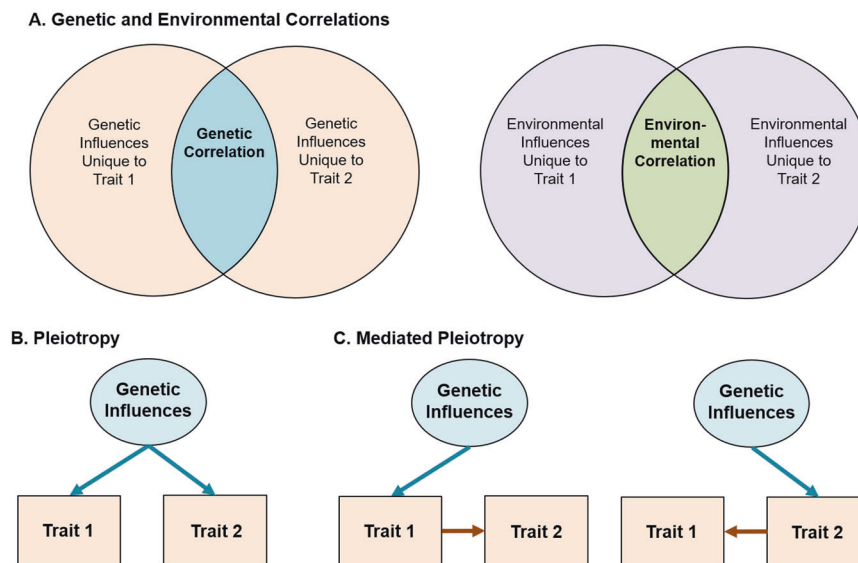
A. Genetic and Environmental Correlations

Genetic Influences Unique to Trait 1

Genetic Correlation

Genetic Influences Unique to Trait 2

Environmental Influences Unique to Trait 1

Environmental Correlation

Environmental Influences Unique to Trait 2

B. Pleiotropy

Genetic Influences

Trait 1

Trait 2

C. Mediated Pleiotropy

Genetic Influences

Trait 1

Trait 2

Genetic Influences

Trait 1

Trait 2